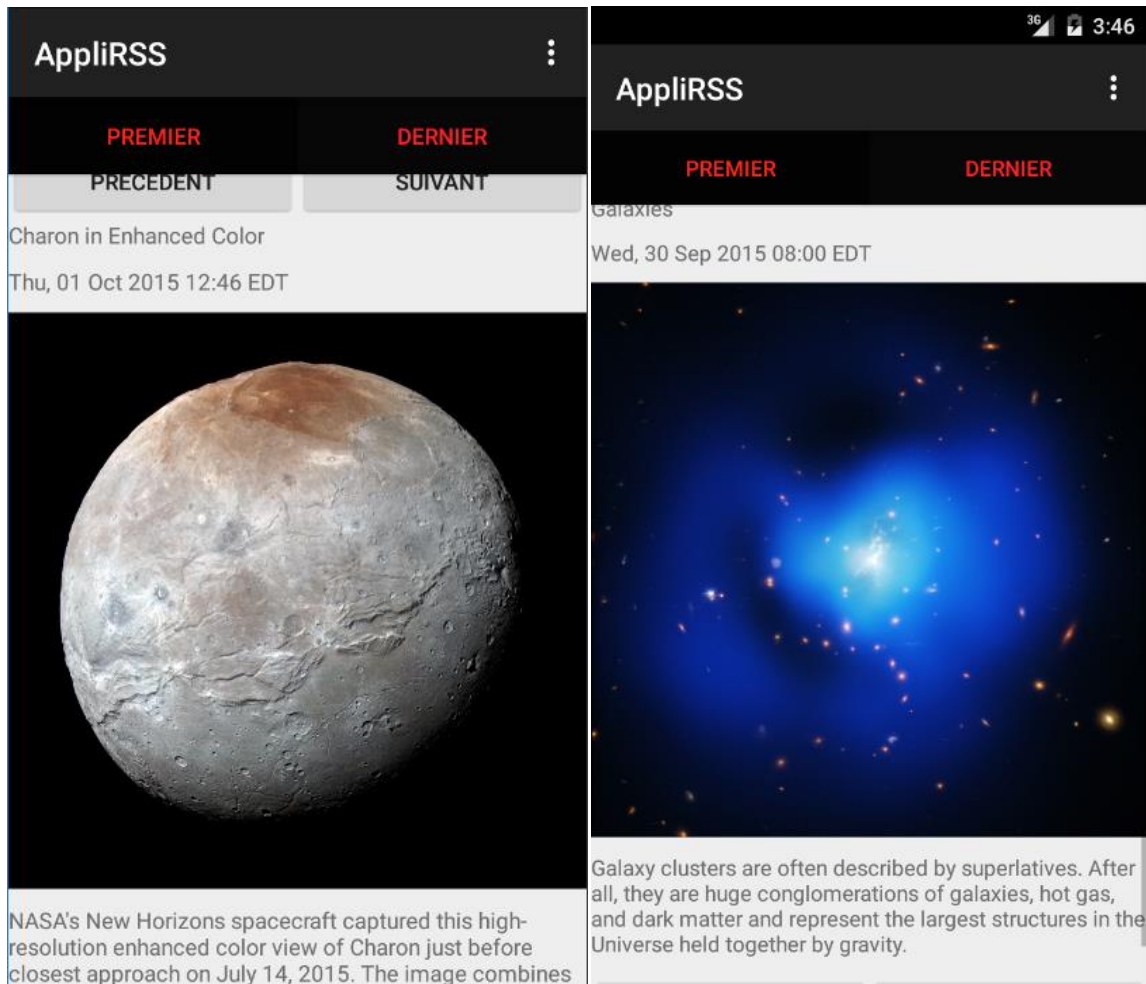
AppliRSS

PREMIER

DERNIER

PRECEDENT

SUIVANT

Charon in Enhanced Color

Thu, 01 Oct 2015 12:46 EDT

NASA's New Horizons spacecraft captured this high-resolution enhanced color view of Charon just before closest approach on July 14, 2015. The image combines

3:46

AppliRSS

PREMIER

DERNIER

Galaxies

Wed, 30 Sep 2015 08:00 EDT

Galaxy clusters are often described by superlatives. After all, they are huge conglomerations of galaxies, hot gas, and dark matter and represent the largest structures in the Universe held together by gravity.